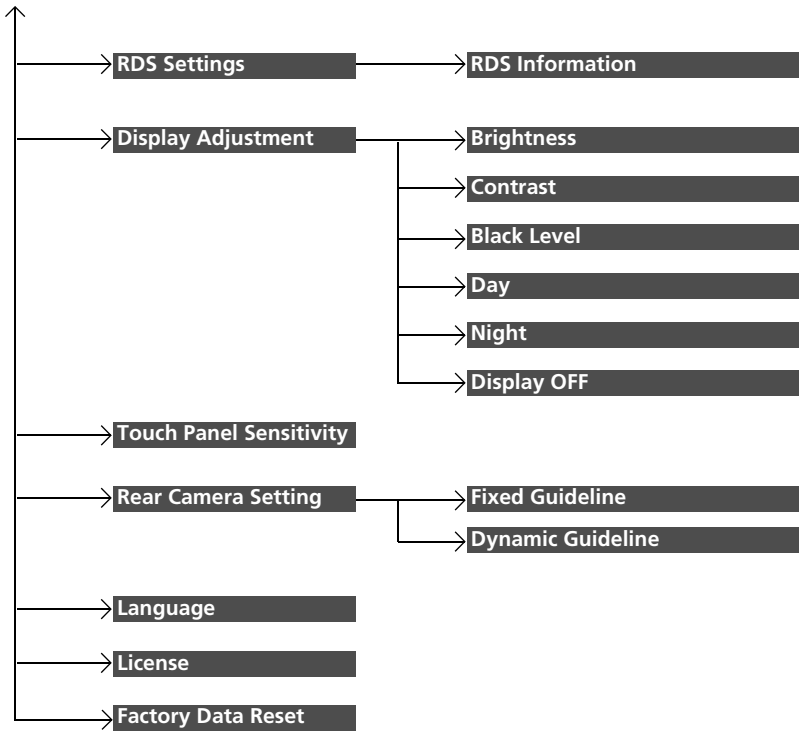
RDS Settings
RDS Information
Display Adjustment
Brightness
Contrast
Black Level
Day
Night
Display OFF
Touch Panel Sensitivity
Rear Camera Setting
Fixed Guideline
Dynamic Guideline
Language
License
Factory Data Reset